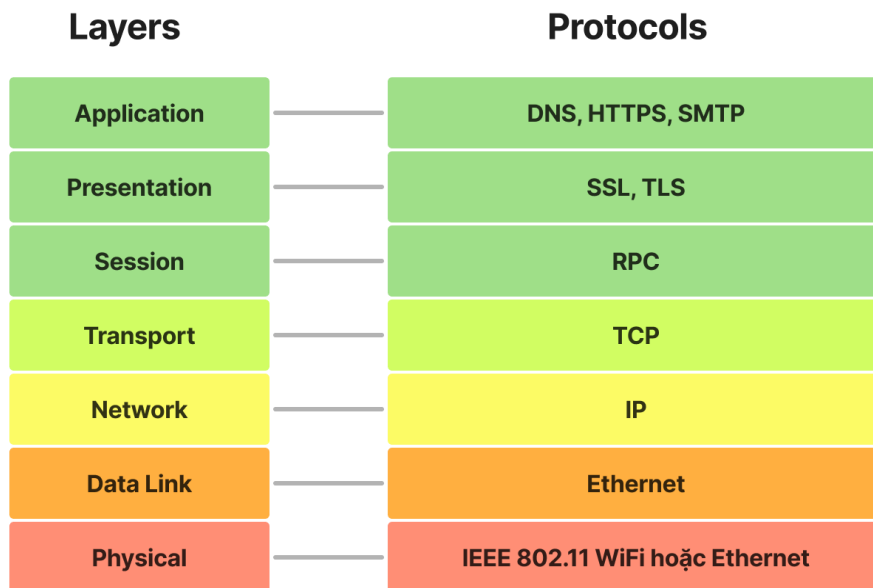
| Layers | Protocols |
|---|---|
| Application | DNS, HTTPS, SMTP |
| Presentation | SSL, TLS |
| Session | RPC |
| Transport | TCP |
| Network | IP |
| Data Link | Ethernet |
| Physical | IEEE 802.11 WiFi hoặc Ethernet |